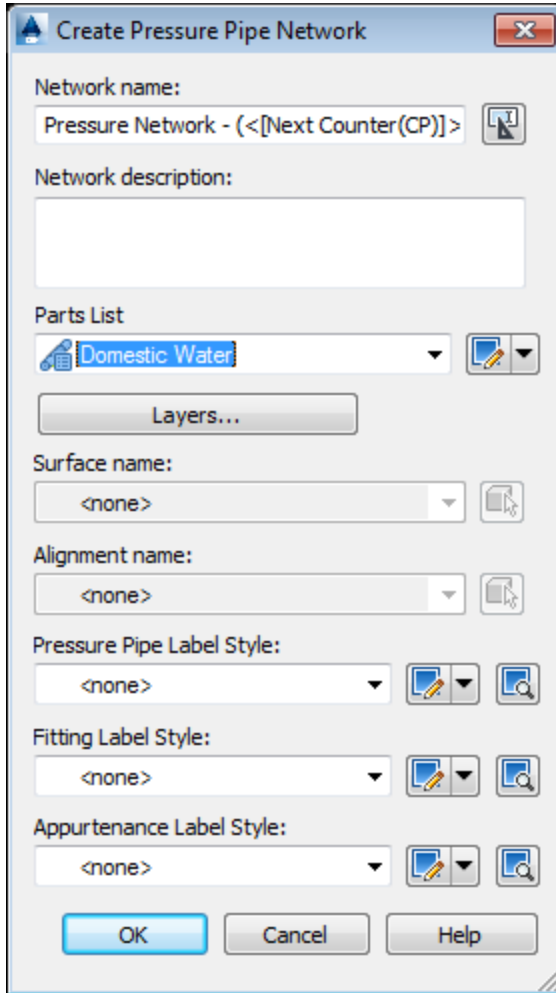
Create Pressure Pipe Network

Network name:

Pressure Network - (<[Next Counter(CP)]>

Network description:

Parts List

Domestic Water

Layers...

Surface name:

<none>

Alignment name:

<none>

Pressure Pipe Label Style:

<none>

Fitting Label Style:

<none>

Appurtenance Label Style:

<none>

OK

Cancel

Help